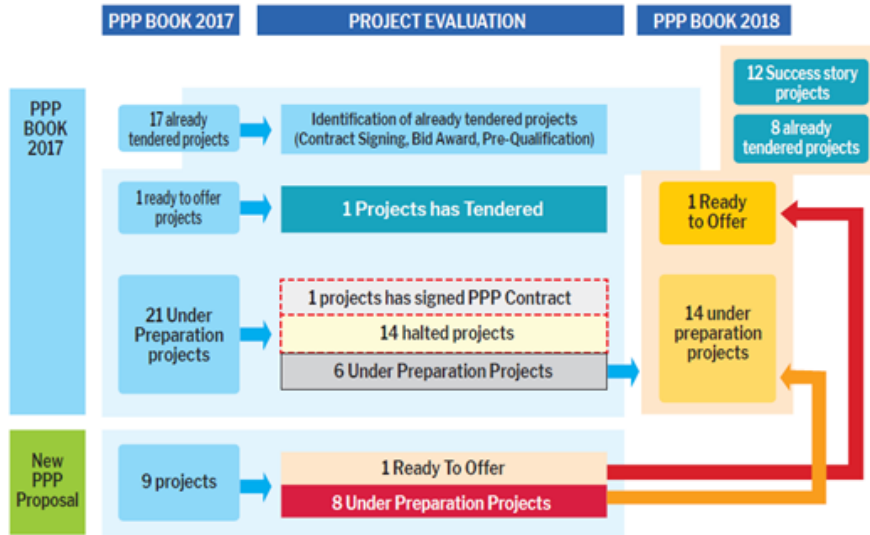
PPP BOOK 2017

PROJECT EVALUATION

PPP BOOK 2018

PPP BOOK 2017

17 already tendered projects

Identification of already tendered projects (Contract Signing, Bid Award, Pre-Qualification)

12 Success story projects

8 already tendered projects

1 ready to offer projects

1 Projects has Tendered

1 Ready to Offer

21 Under Preparation projects

1 projects has signed PPP Contract

14 halted projects

6 Under Preparation Projects

14 under preparation projects

New PPP Proposal

9 projects

1 Ready To Offer

8 Under Preparation Projects